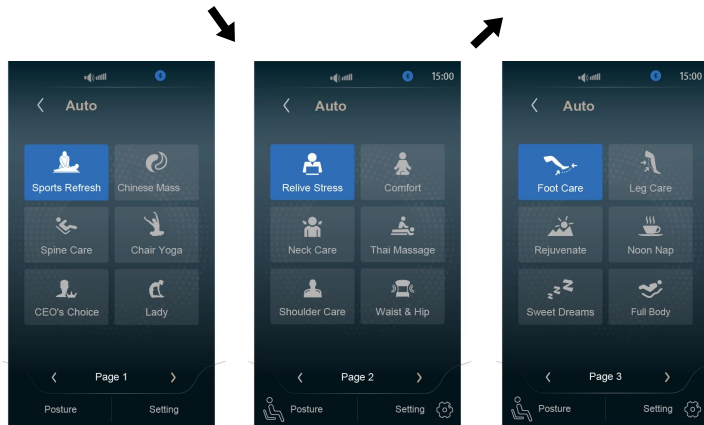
Auto

Sports Refresh
Chinese Mass
Spine Care
Chair Yoga
CEO's Choice
Lady

Page 1

Posture
Setting

15:00

Auto

Relive Stress
Comfort
Neck Care
Thai Massage
Shoulder Care
Waist & Hip

Page 2

Posture
Setting

15:00

Auto

Foot Care
Leg Care
Rejuvenate
Noon Nap
Sweet Dreams
Full Body

Page 3

Posture
Setting